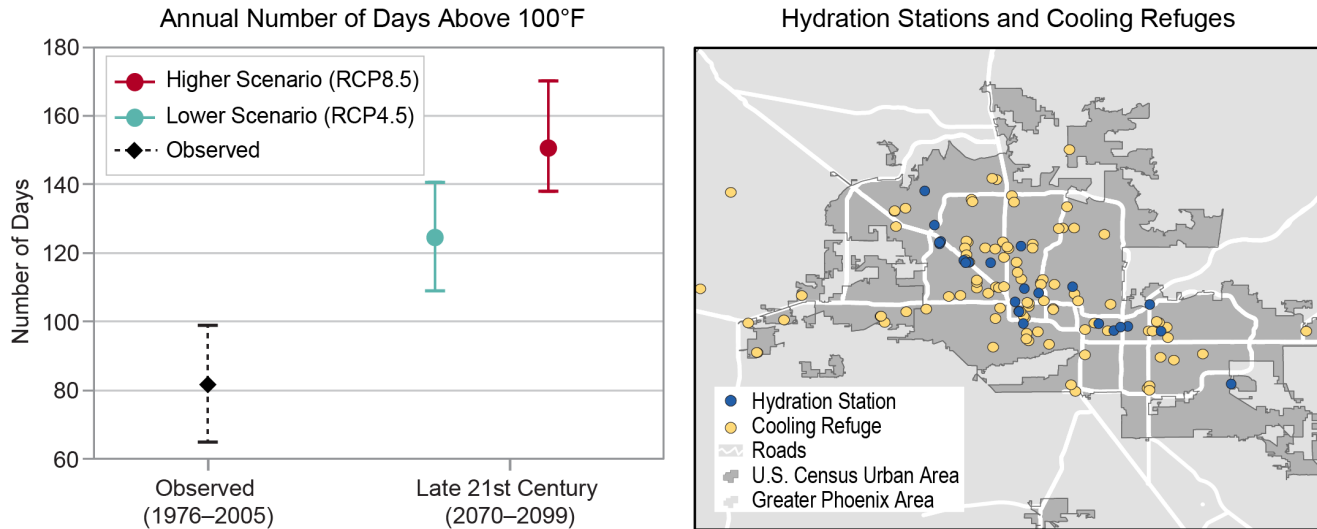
Annual Number of Days Above 100°F

180
160
140
120
100
80
60

Number of Days

Higher Scenario (RCP8.5)
Lower Scenario (RCP4.5)
Observed

Observed
(1976–2005)

Late 21st Century
(2070–2099)

Hydration Stations and Cooling Refuges

Hydration Station
Cooling Refuge
Roads
U.S. Census Urban Area
Greater Phoenix Area